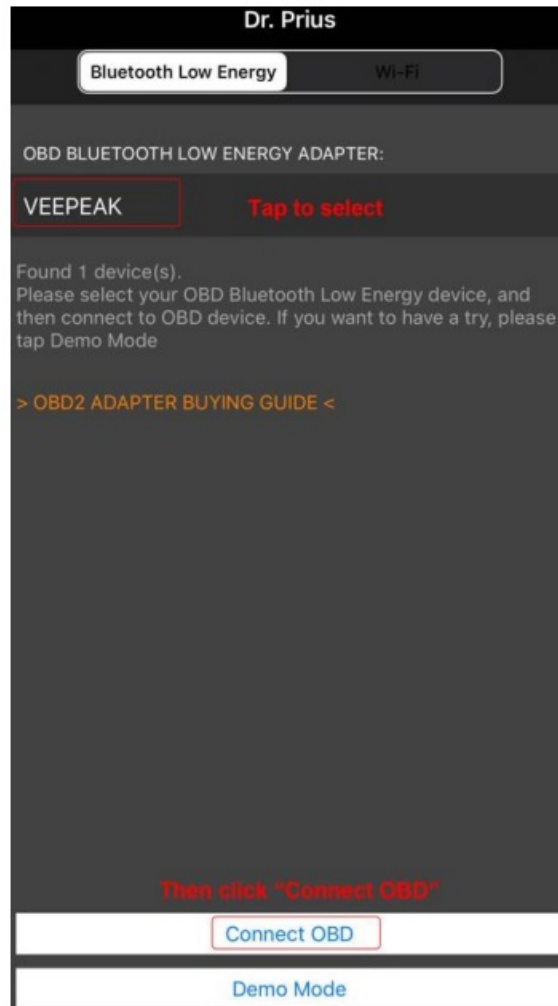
Dr. Prius

Bluetooth Low Energy
Wi-Fi

OBD BLUETOOTH LOW ENERGY ADAPTER:

VEEPEAK
Tap to select

Found 1 device(s).
Please select your OBD Bluetooth Low Energy device, and then connect to OBD device. If you want to have a try, please tap Demo Mode

> OBD2 ADAPTER BUYING GUIDE <

Then click "Connect OBD"

Connect OBD

Demo Mode